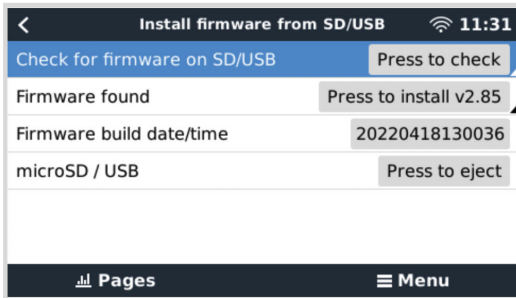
<
Install firmware from SD/USB
11:31

Check for firmware on SD/USB
Press to check

Firmware found
Press to install v2.85

Firmware build date/time
20220418130036

microSD / USB
Press to eject

Pages
Menu